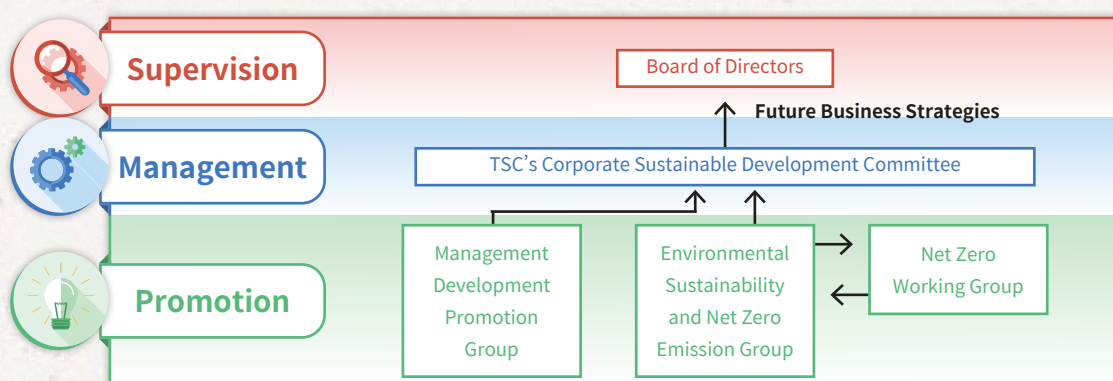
Supervision

Management

Promotion

Board of Directors

Future Business Strategies

TSC’s Corporate Sustainable Development Committee

Management Development Promotion Group

Environmental Sustainability and Net Zero Emission Group

Net Zero Working Group